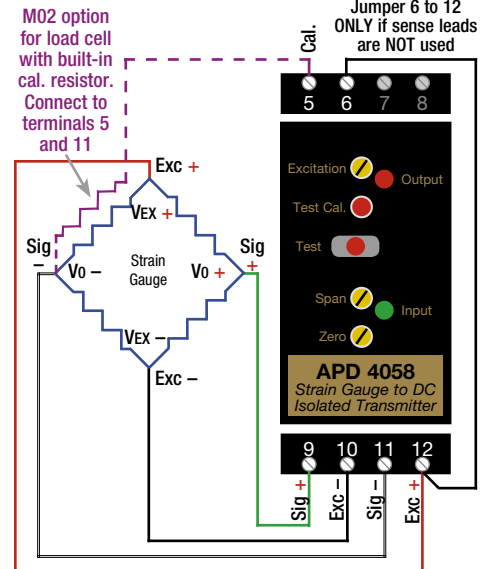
M02 option for load cell with built-in cal. resistor. Connect to terminals 5 and 11

Jumper 6 to 12 ONLY if sense leads are NOT used

Cal.

5 6 7 8

Exc +

VEX +

Strain Gauge

Sig –

V0 –

V0 +

Sig +

VEX –

Exc –

Excitation

Output

Test Cal.

Test

Span

Input

Zero

APD 4058
Strain Gauge to DC Isolated Transmitter

9 10 11 12

Sig +

Exc –

Sig –

Exc +